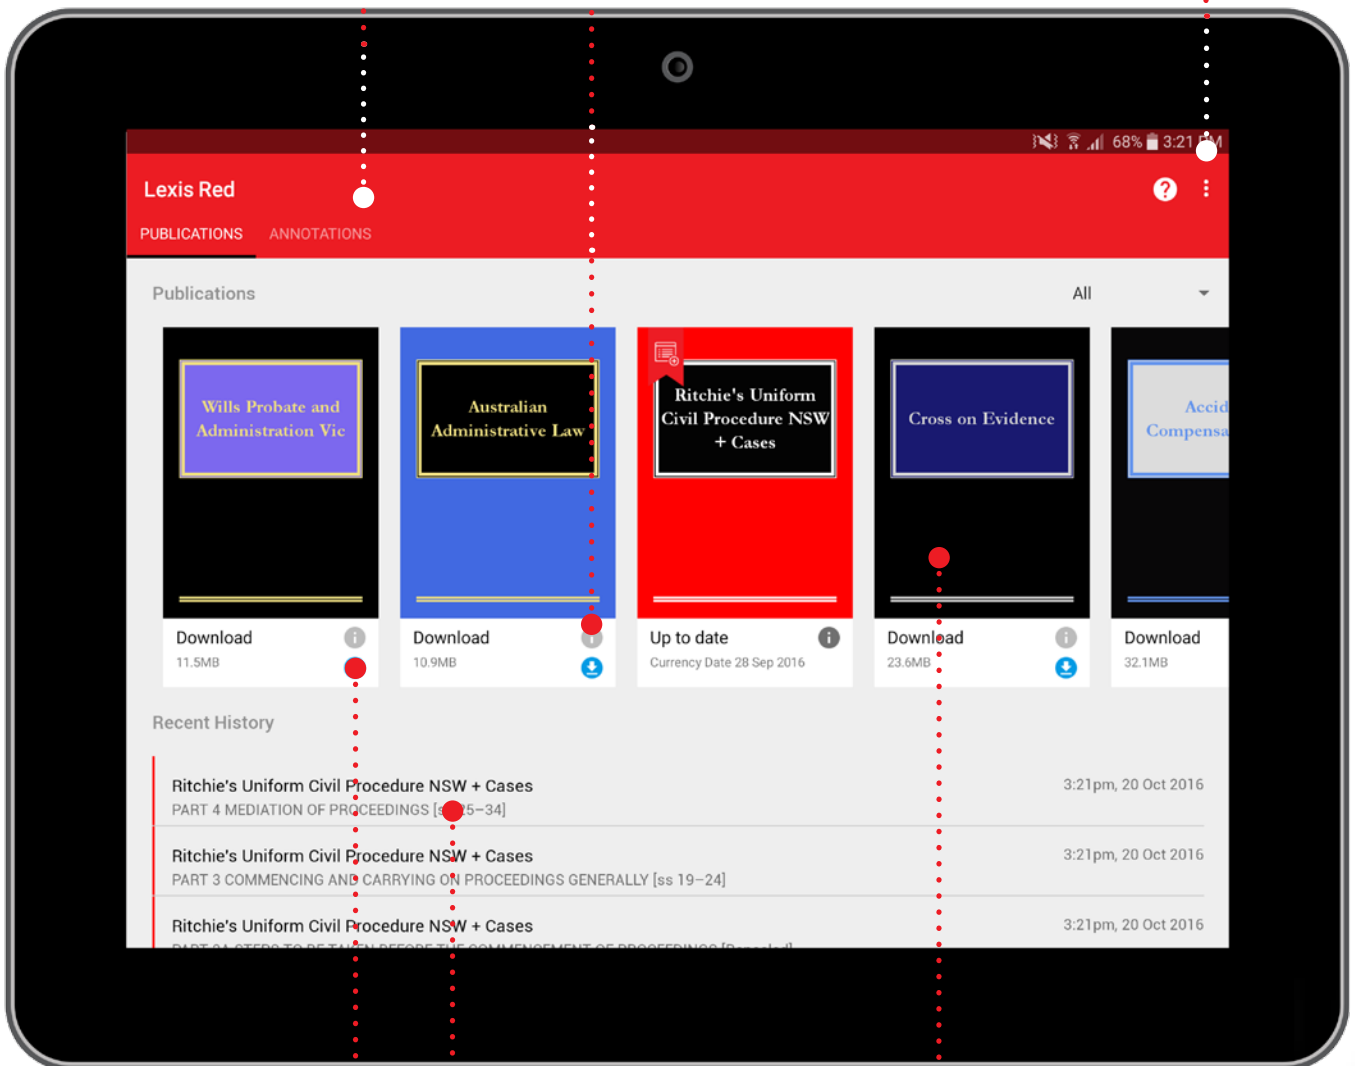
68% 3:21 PM

Lexis Red

PUBLICATIONS ANNOTATIONS

Publications

All

Wills Probate and Administration Vic

Download

11.5MB

Australian Administrative Law

Download

10.9MB

Ritchie's Uniform Civil Procedure NSW + Cases

Up to date

Currency Date 28 Sep 2016

Cross on Evidence

Download

23.6MB

Accid Compensa

Download

32.1MB

Recent History

Ritchie's Uniform Civil Procedure NSW + Cases

PART 4 MEDIATION OF PROCEEDINGS [ss 25–34]

3:21pm, 20 Oct 2016

Ritchie's Uniform Civil Procedure NSW + Cases

PART 3 COMMENCING AND CARRYING ON PROCEEDINGS GENERALLY [ss 19–24]

3:21pm, 20 Oct 2016

Ritchie's Uniform Civil Procedure NSW + Cases

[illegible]

3:21pm, 20 Oct 2016